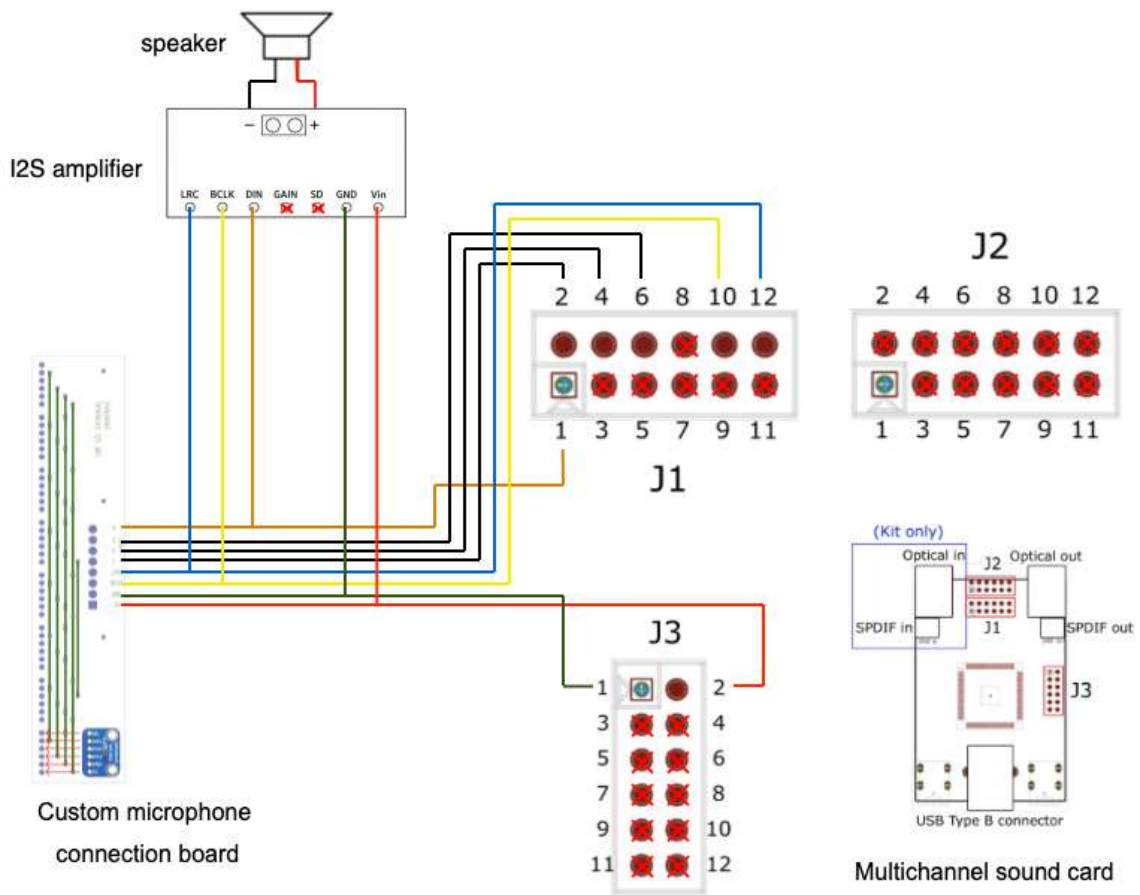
speaker

I2S amplifier

− +

LRC BCLK DIN GAIN SD GND Vin

2 4 6 8 10 12

1 3 5 7 9 11

J1

J2

2 4 6 8 10 12

1 3 5 7 9 11

(Kit only)

Optical in

J2

Optical out

SPDIF in

J1

SPDIF out

J3

USB Type B connector

Multichannel sound card

J3

1 2
3 4
5 6
7 8
9 10
11 12

Custom microphone connection board